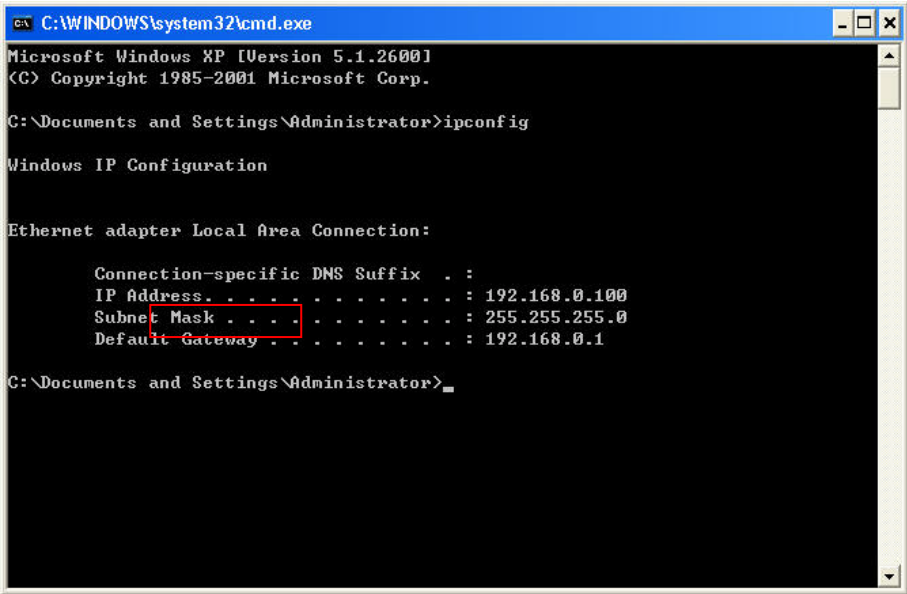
C:\WINDOWS\system32\cmd.exe

Microsoft Windows XP [Version 5.1.2600]
(C) Copyright 1985-2001 Microsoft Corp.

C:\Documents and Settings\Administrator>ipconfig

Windows IP Configuration

Ethernet adapter Local Area Connection:

Connection-specific DNS Suffix . :
IP Address. . . . . . . . . . . . : 192.168.0.100
Subnet Mask . . . . . . . . . . . : 255.255.255.0
Default Gateway . . . . . . . . . : 192.168.0.1

C:\Documents and Settings\Administrator>_